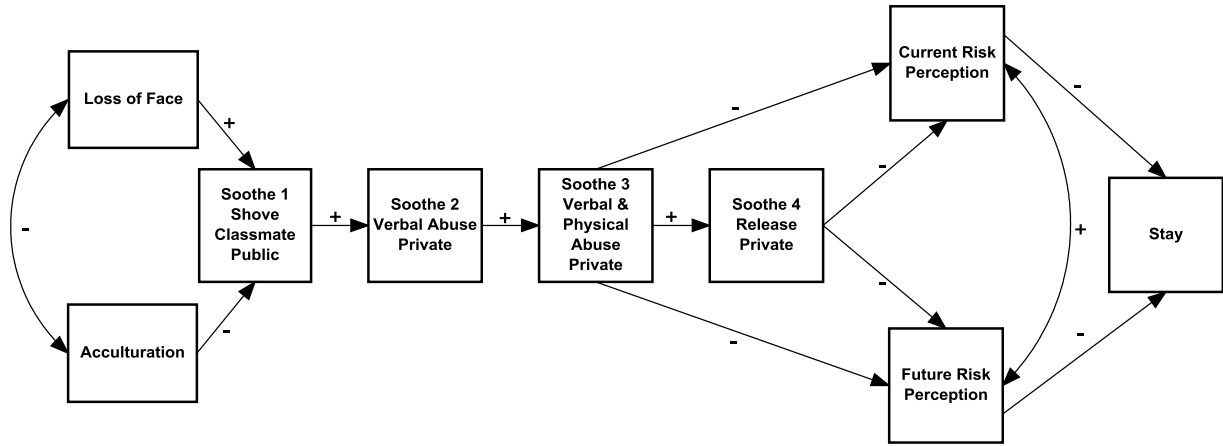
Loss of Face

+

-

Acculturation

-

Soothe 1 Shove Classmate Public

+

Soothe 2 Verbal Abuse Private

+

Soothe 3 Verbal & Physical Abuse Private

+

Soothe 4 Release Private

-

-

-

-

Current Risk Perception

Future Risk Perception

+

-

-

Stay